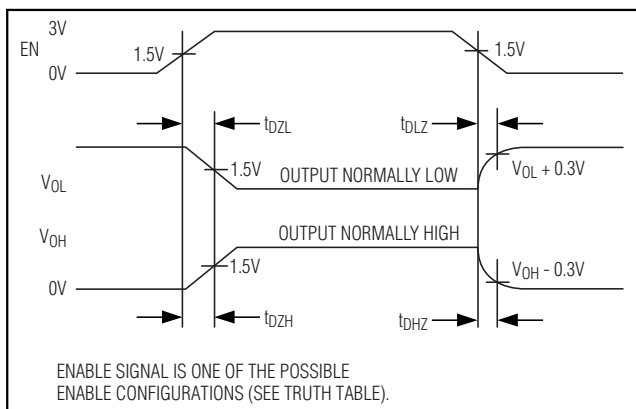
3V

EN

1.5V

1.5V

0V

$t_{DZL}$

$t_{DLZ}$

1.5V

$V_{OL}$

OUTPUT NORMALLY LOW

$V_{OL}$ + 0.3V

$V_{OH}$

OUTPUT NORMALLY HIGH

1.5V

$V_{OH}$ - 0.3V

0V

$t_{DZH}$

$t_{DHZ}$

ENABLE SIGNAL IS ONE OF THE POSSIBLE ENABLE CONFIGURATIONS (SEE TRUTH TABLE).